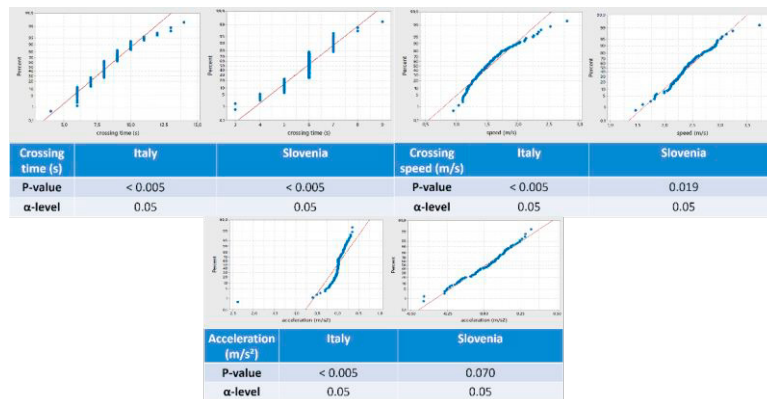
Percent

crossing time (s)

Percent

crossing time (s)

| Crossing time (s) | Italy | Slovenia |
|---|---|---|
| P-value | < 0.005 | < 0.005 |
| α-level | 0.05 | 0.05 |

Percent

speed (m/s)

Percent

speed (m/s)

| Crossing speed (m/s) | Italy | Slovenia |
|---|---|---|
| P-value | < 0.005 | 0.019 |
| α-level | 0.05 | 0.05 |

Percent

acceleration (m/s2)

Percent

acceleration (m/s2)

| Acceleration (m/s²) | Italy | Slovenia |
|---|---|---|
| P-value | < 0.005 | 0.070 |
| α-level | 0.05 | 0.05 |